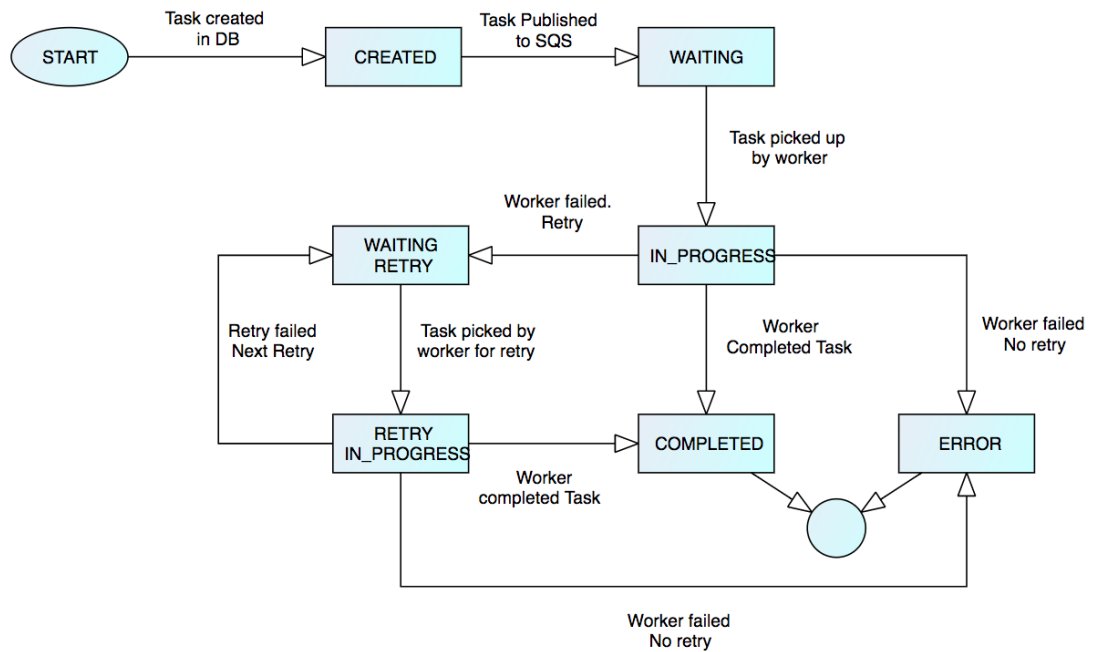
START

Task created in DB

CREATED

Task Published to SQS

WAITING

Task picked up by worker

Worker failed. Retry

WAITING RETRY

IN_PROGRESS

Retry failed Next Retry

Task picked by worker for retry

Worker Completed Task

Worker failed No retry

RETRY IN_PROGRESS

COMPLETED

ERROR

Worker completed Task

Worker failed No retry